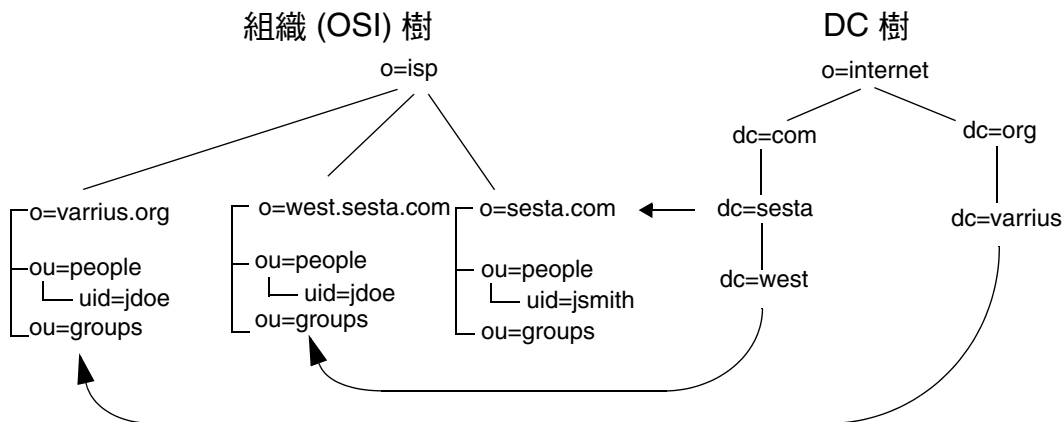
組織 (OSI) 樹

DC 樹

o=isp

o=internet

dc=com

dc=org

o=varrius.org

ou=people

uid=jdoe

ou=groups

o=west.sesta.com

ou=people

uid=jdoe

ou=groups

o=sesta.com

ou=people

uid=jsmith

ou=groups

dc=sesta

dc=west

dc=varrius